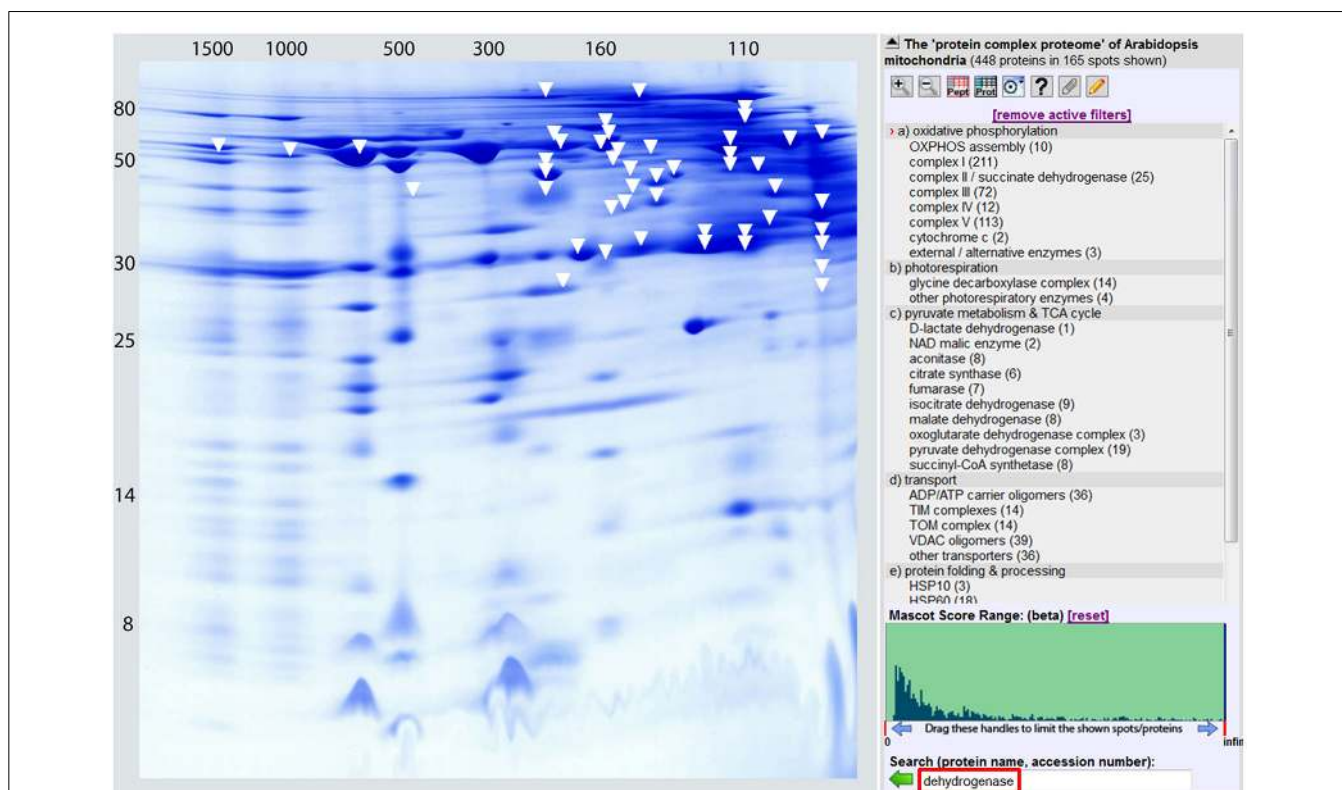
1500 1000 500 300 160 110

80
50
30
25
14
8

The 'protein complex proteome' of Arabidopsis mitochondria (448 proteins in 165 spots shown)

Pept Prot ?

[remove active filters]

a) oxidative phosphorylation
OXPHOS assembly (10)
complex I (211)
complex II / succinate dehydrogenase (25)
complex III (72)
complex IV (12)
complex V (113)
cytochrome c (2)
external / alternative enzymes (3)
b) photorespiration
glycine decarboxylase complex (14)
other photorespiratory enzymes (4)
c) pyruvate metabolism & TCA cycle
D-lactate dehydrogenase (1)
NAD malic enzyme (2)
aconitase (8)
citrate synthase (6)
fumarase (7)
isocitrate dehydrogenase (9)
malate dehydrogenase (8)
oxoglutarate dehydrogenase complex (3)
pyruvate dehydrogenase complex (19)
succinyl-CoA synthetase (8)
d) transport
ADP/ATP carrier oligomers (36)
TIM complexes (14)
TOM complex (14)
VDAC oligomers (39)
other transporters (36)
e) protein folding & processing
HSP10 (3)
HSP60 (18)

Mascot Score Range: (beta) [reset]

Drag these handles to limit the shown spots/proteins
0 infin

Search (protein name, accession number):
dehydrogenase